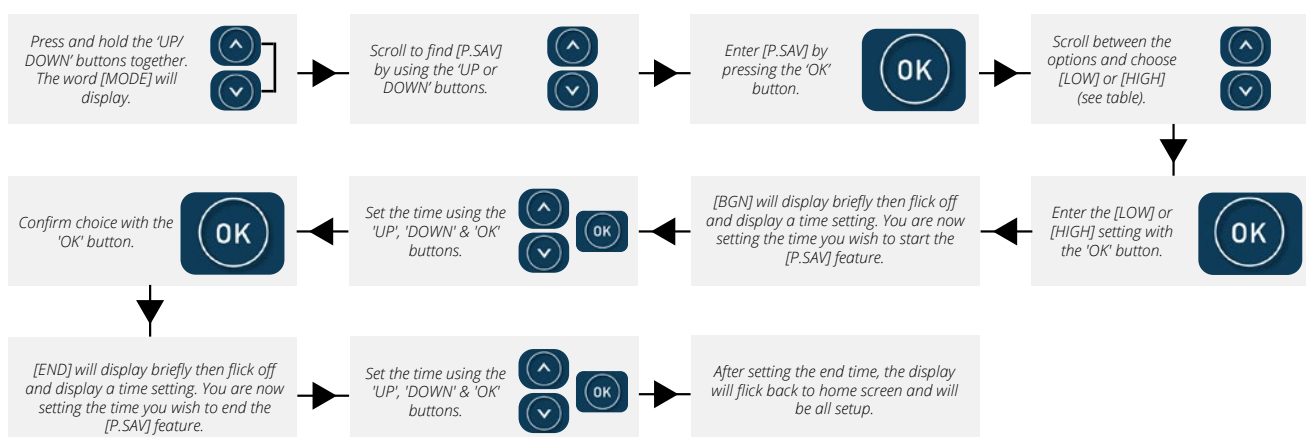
Press and hold the 'UP/ DOWN' buttons together. The word [MODE] will display.

Scroll to find [P.SAV] by using the 'UP or DOWN' buttons.

Enter [P.SAV] by pressing the 'OK' button.

OK

Scroll between the options and choose [LOW] or [HIGH] (see table).

Enter the [LOW] or [HIGH] setting with the 'OK' button.

OK

[BGN] will display briefly then flick off and display a time setting. You are now setting the time you wish to start the [P.SAV] feature.

Set the time using the 'UP', 'DOWN' & 'OK' buttons.

OK

Confirm choice with the 'OK' button.

OK

[END] will display briefly then flick off and display a time setting. You are now setting the time you wish to end the [P.SAV] feature.

Set the time using the 'UP', 'DOWN' & 'OK' buttons.

OK

After setting the end time, the display will flick back to home screen and will be all setup.